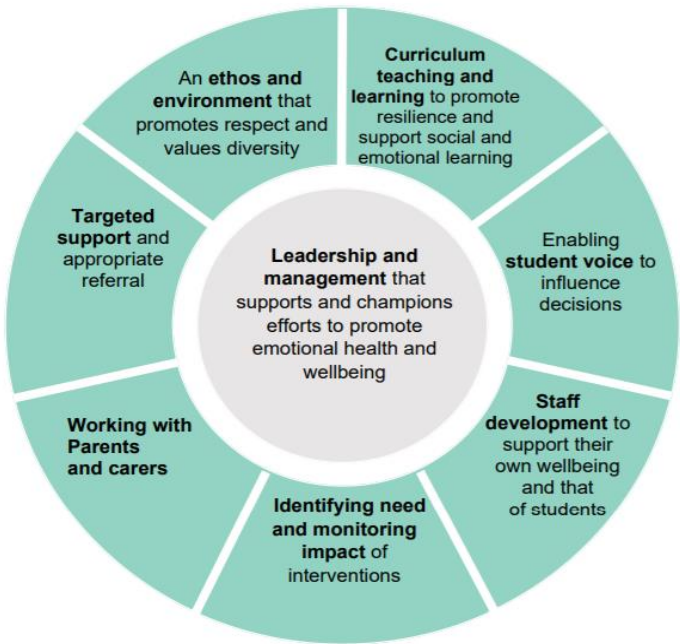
Leadership and management that supports and champions efforts to promote emotional health and wellbeing

Curriculum teaching and learning to promote resilience and support social and emotional learning

Enabling student voice to influence decisions

Staff development to support their own wellbeing and that of students

Identifying need and monitoring impact of interventions

Working with Parents and carers

Targeted support and appropriate referral

An ethos and environment that promotes respect and values diversity